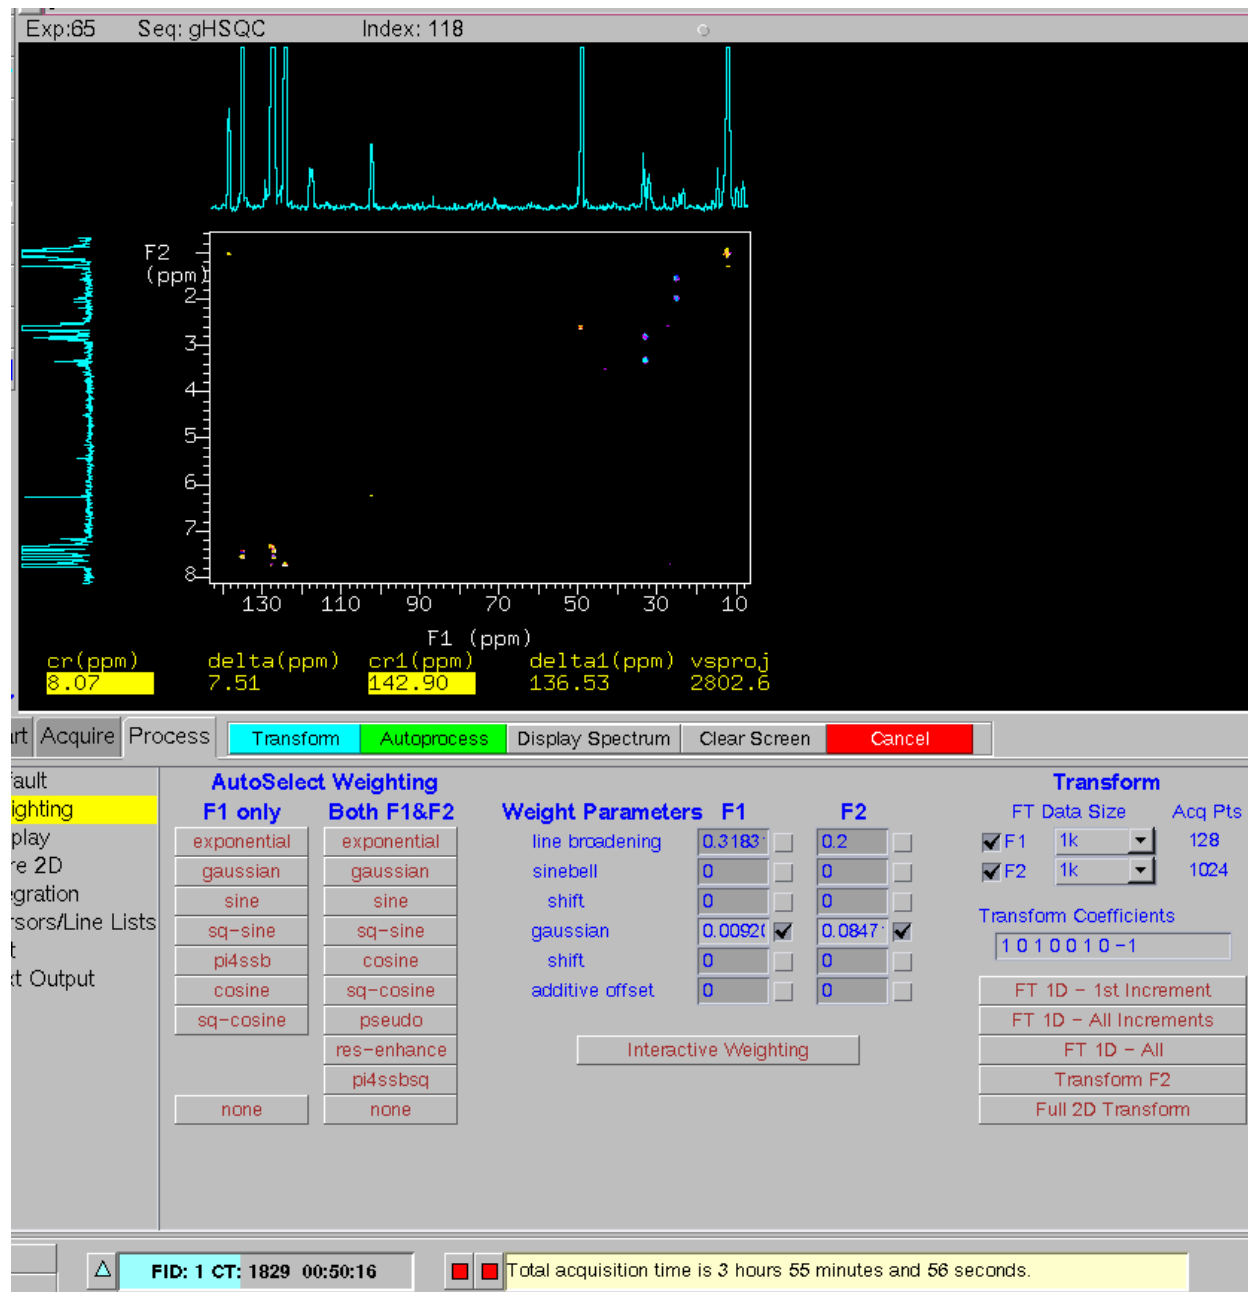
Exp:65 Seq: gHSQC Index: 118

F2 (ppm)
2
3
4
5
6
7
8

130 110 90 70 50 30 10
F1 (ppm)

cr(ppm) 8.07
delta(ppm) 7.51
cr1(ppm) 142.90
delta1(ppm) 136.53
vsproj 2802.6

rt Acquire Process
Transform Autoprocess Display Spectrum Clear Screen Cancel

fault
ighting
play
re 2D
gration
rsors/Line Lists
t
t Output

AutoSelect Weighting
F1 only
exponential
gaussian
sine
sq-sine
pi4ssb
cosine
sq-cosine
none

Both F1&F2
exponential
gaussian
sine
sq-sine
cosine
sq-cosine
pseudo
res-enhance
pi4ssbsq
none

| Weight Parameters | F1 | F2 |
|---|---|---|
| line broadening | 0.3183 | 0.2 |
| sinebell | 0 | 0 |
| shift | 0 | 0 |
| gaussian | 0.0092( | 0.0847 |
| shift | 0 | 0 |
| additive offset | 0 | 0 |

Interactive Weighting

Transform
| | FT Data Size | Acq Pts |
|---|---|---|
| F1 | 1k | 128 |
| F2 | 1k | 1024 |

Transform Coefficients
1 0 1 0 0 1 0 -1
FT 1D - 1st Increment
FT 1D - All Increments
FT 1D - All
Transform F2
Full 2D Transform

FID: 1 CT: 1829 00:50:16
Total acquisition time is 3 hours 55 minutes and 56 seconds.